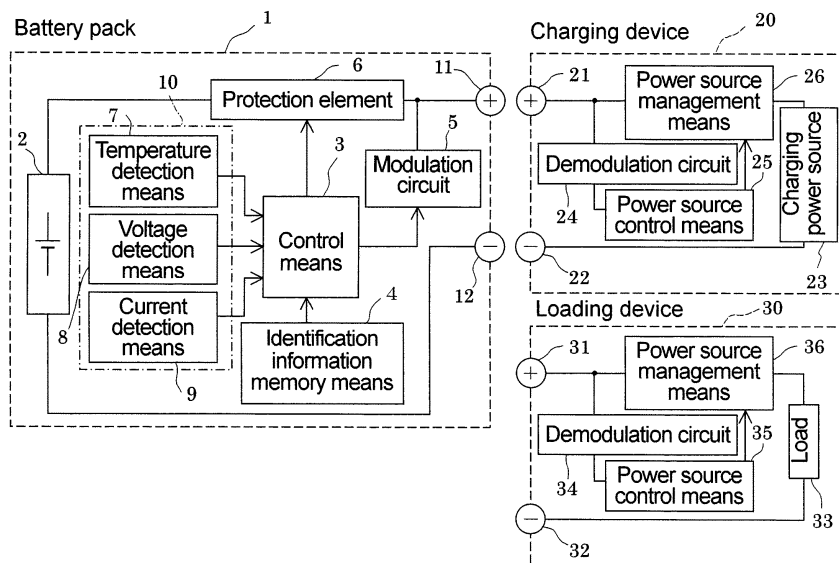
Battery pack
1
10
6
Protection element
11
+
7
Temperature detection means
3
5
Modulation circuit
2
Voltage detection means
Control means
Current detection means
12
−
8
4
Identification information memory means
9

Charging device
20
21
+
Power source management means
26
Demodulation circuit
25
Charging power source
24
Power source control means
−
22
23

Loading device
30
31
+
Power source management means
36
Demodulation circuit
35
Load
34
Power source control means
−
33
32